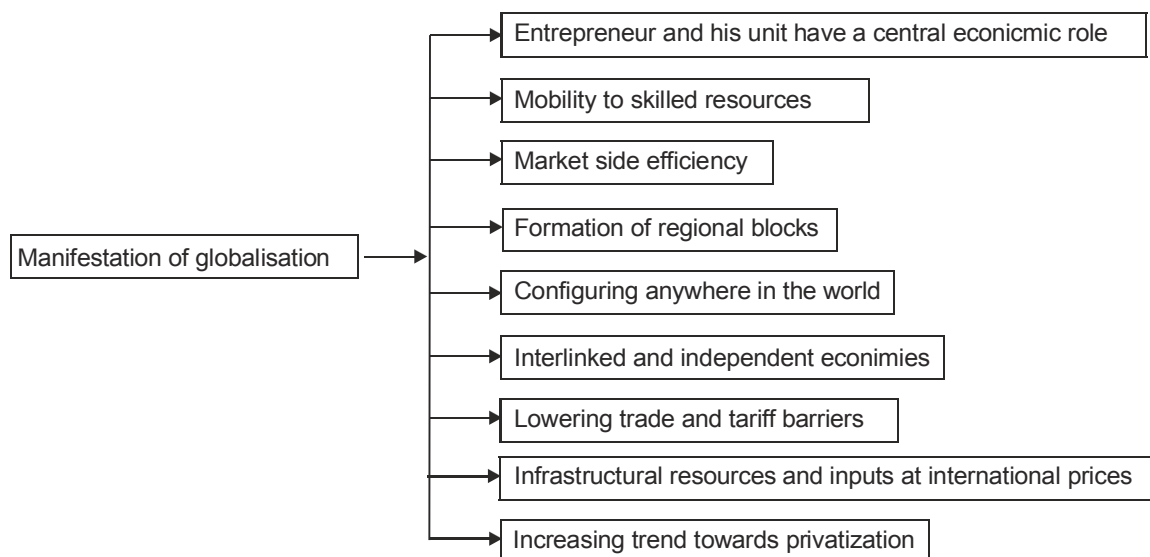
Manifestation of globalisation

Entrepreneur and his unit have a central econicmic role

Mobility to skilled resources

Market side efficiency

Formation of regional blocks

Configuring anywhere in the world

Interlinked and independent econimies

Lowering trade and tariff barriers

Infrastructural resources and inputs at international prices

Increasing trend towards privatization